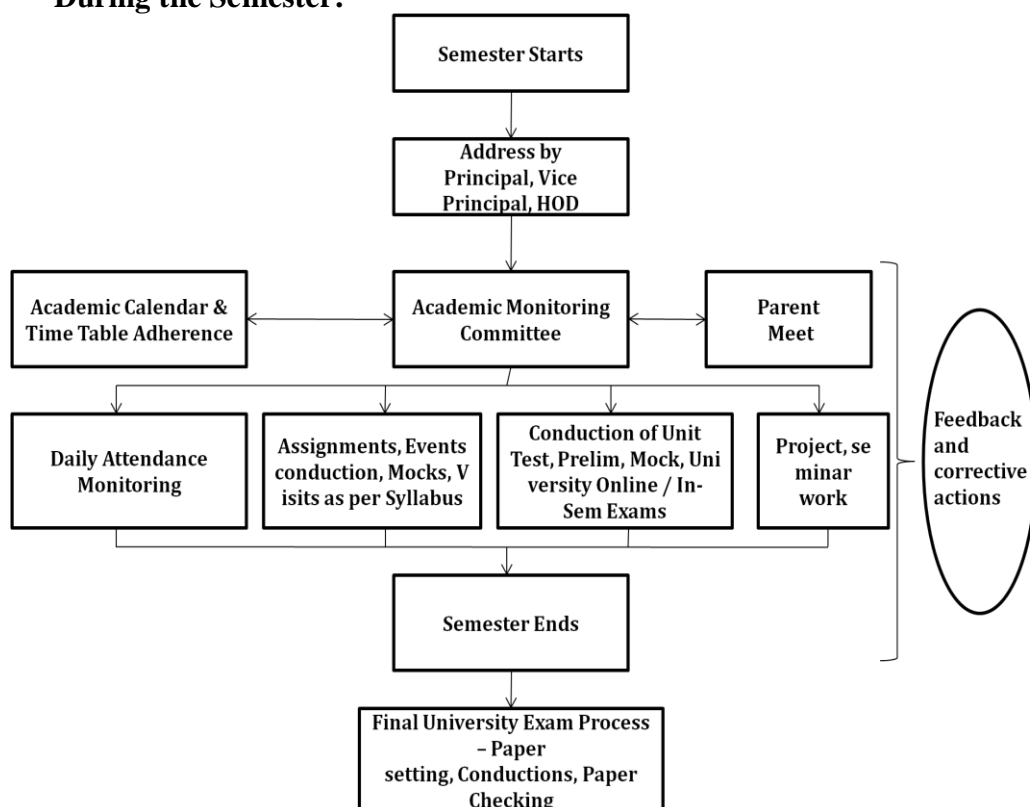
During the Semester:

Semester Starts

Address by Principal, Vice Principal, HOD

Academic Calendar & Time Table Adherence

Academic Monitoring Committee

Parent Meet

Daily Attendance Monitoring

Assignments, Events conduction, Mocks, Visits as per Syllabus

Conduction of Unit Test, Prelim, Mock, University Online / In-Sem Exams

Project, seminar work

Feedback and corrective actions

Semester Ends

Final University Exam Process – Paper setting, Conductions, Paper Checking